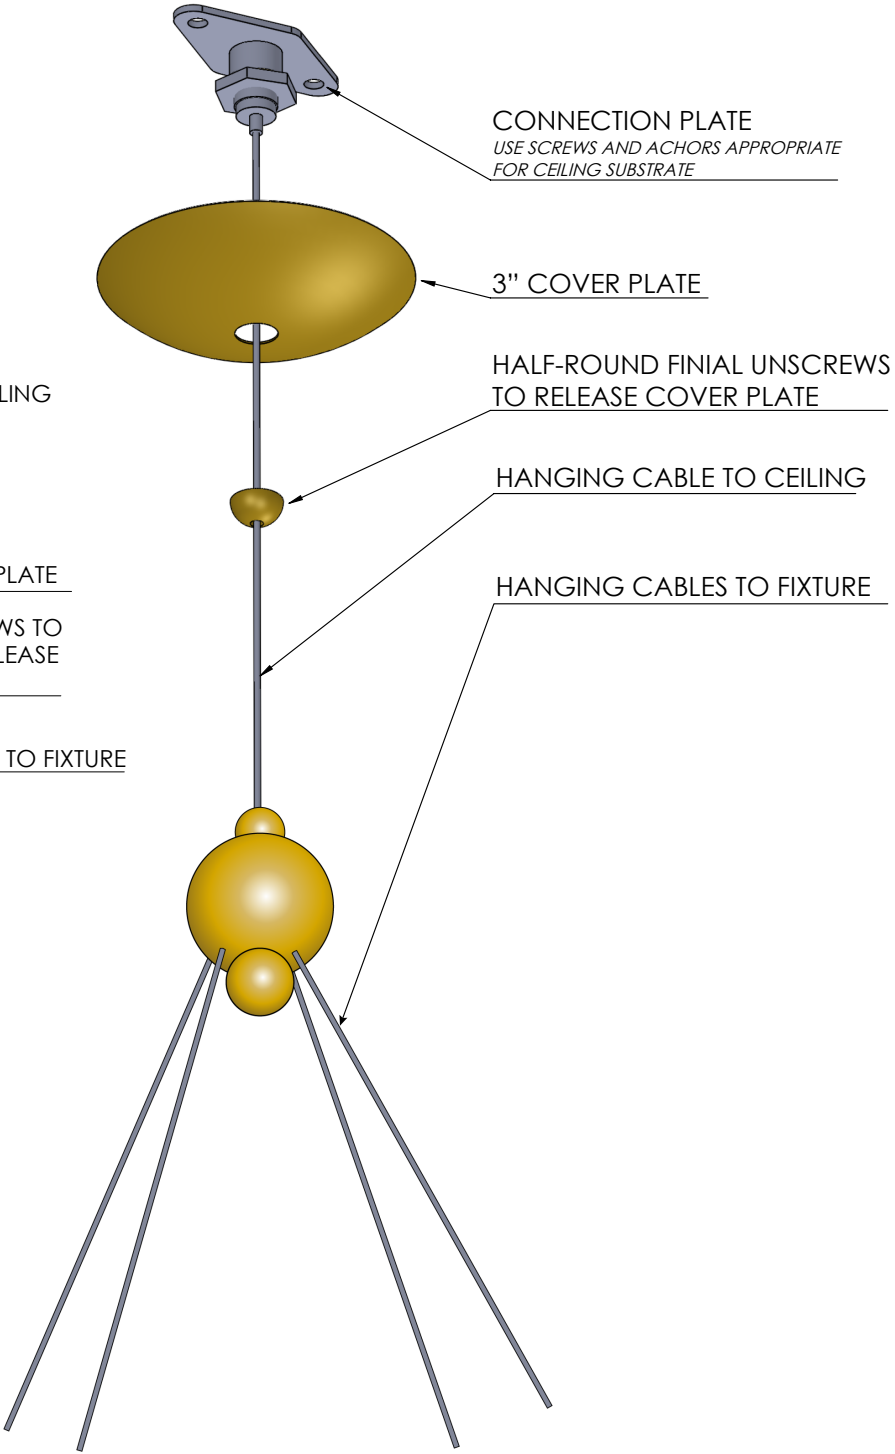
CONNECTION PLATE
USE SCREWS AND ACHORS APPROPRIATE FOR CEILING SUBSTRATE

3" COVER PLATE

HALF-ROUND FINIAL UNSCREWS TO RELEASE COVER PLATE

HANGING CABLE TO CEILING

HANGING CABLES TO FIXTURE

LING

PLATE

WS TO
LEASE

TO FIXTURE